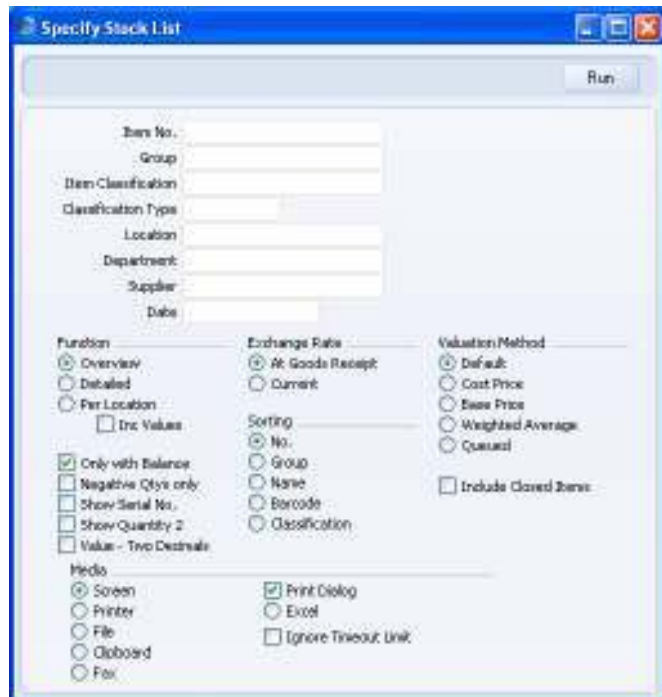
Specify Stock List

Run

Item No.
Group
Item Classification
Classification Type
Location
Department
Supplier
Date

Function
Overview
Detailed
Per Location
Inc Values

Only with Balance
Negative Qtys only
Show Serial No.
Show Quantity 2
Value - Two Decimals

Exchange Rate
At Goods Receipt
Current

Sorting
No.
Group
Name
Barcode
Classification

Valuation Method
Default
Cost Price
Base Price
Weighted Average
Queued

Include Closed Items

Media
Screen
Printer
File
Clipboard
Fax

Print Dialog
Excel
Ignore Timeout Limit